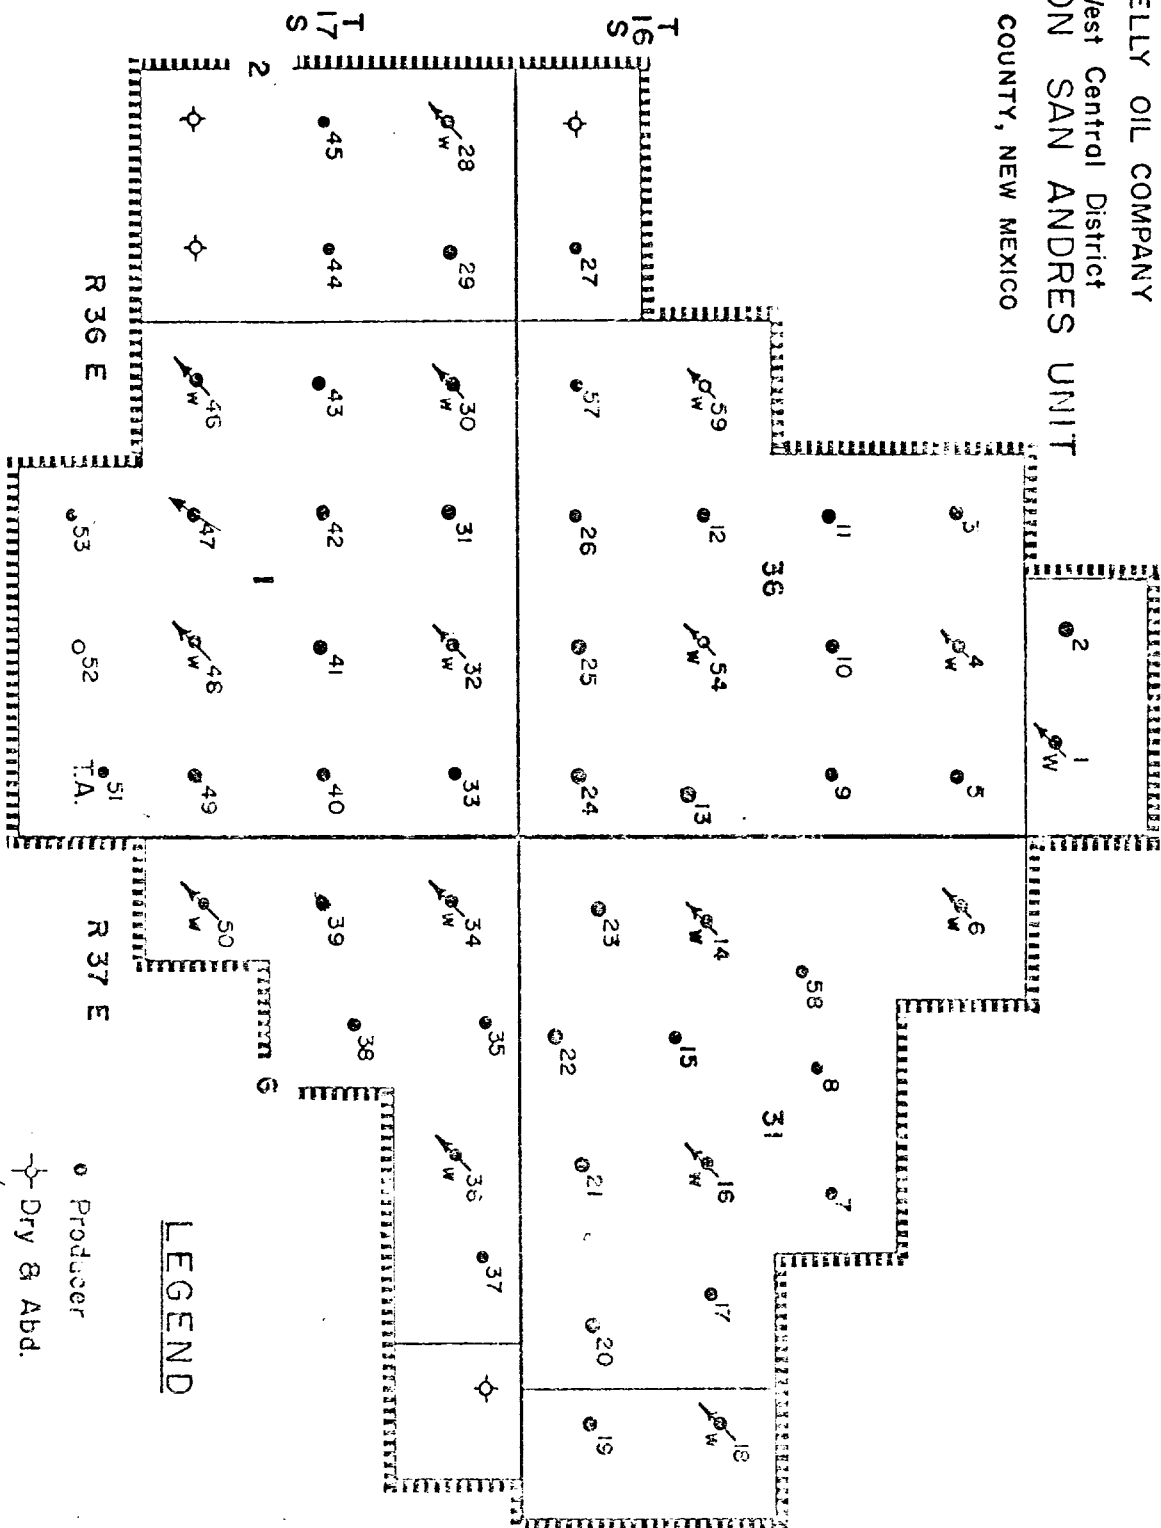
ELLY OIL COMPANY
/est Central District
ON SAN ANDRES UNIT
COUNTY, NEW MEXICO

T 16 S

T 17 S

R 36 E

R 37 E

36

31

1

6

2

28 W
45
29
27
44
59 W
57
30 W
43
46 W
3
11
12
26
31
42
47 W
53
2
4 W
10
54 W
25
32 W
41
48 W
52
1 W
5
9
13
24
33
40
49
51 T.A.
6 W
14 W
23
34 W
39
50 W
58
8
15
22
35
38
7
16 W
21
36 W
37
17
20
18 W
19

LEGEND
Producer
Dry & Abd.